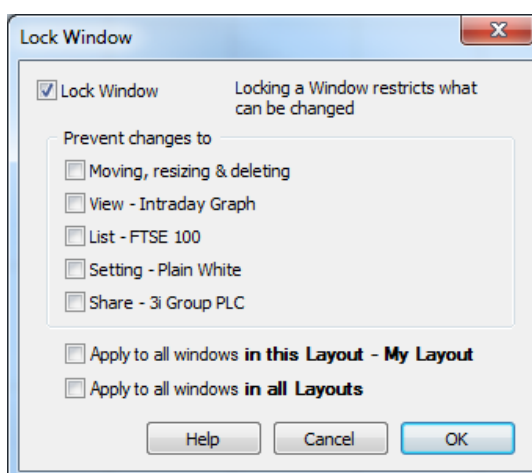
Lock Window

X

Lock Window

Locking a Window restricts what can be changed

Prevent changes to

Moving, resizing & deleting

View - Intraday Graph

List - FTSE 100

Setting - Plain White

Share - 3i Group PLC

Apply to all windows **in this Layout - My Layout**

Apply to all windows **in all Layouts**

Help

Cancel

OK